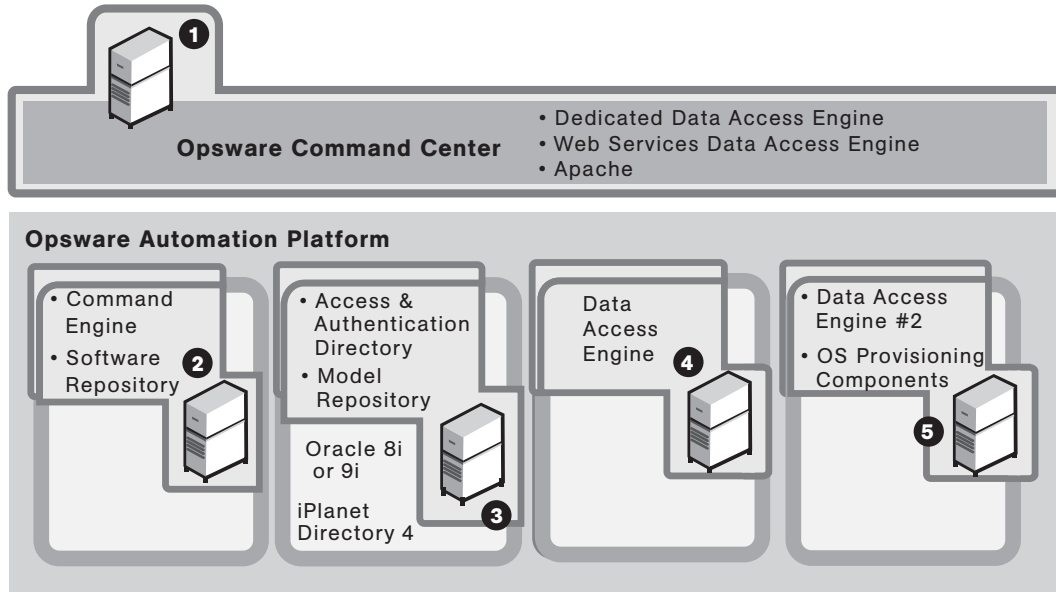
1

Opsware Command Center

• Dedicated Data Access Engine
• Web Services Data Access Engine
• Apache

Opsware Automation Platform

• Command Engine
• Software Repository

2

• Access & Authentication Directory
• Model Repository

Oracle 8i or 9i

iPlanet Directory 4

3

Data Access Engine

4

• Data Access Engine #2
• OS Provisioning Components

5